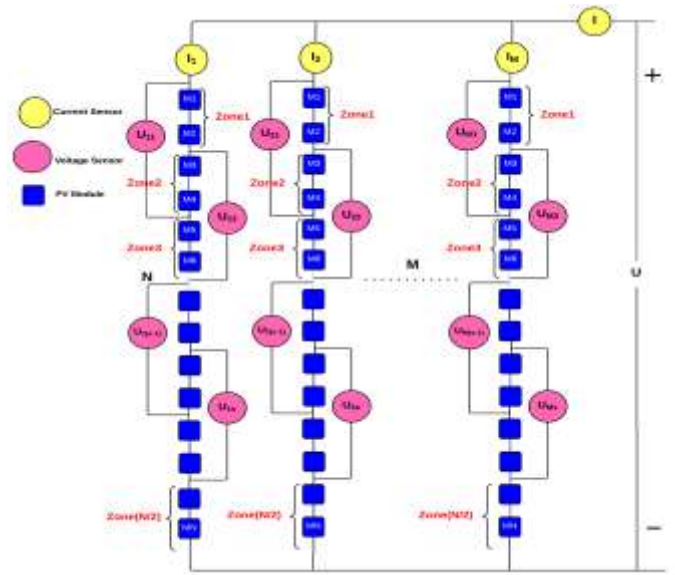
I

$I_1$ $I_2$ $I_M$

+

Current Sensor

Voltage Sensor

PV Module

M1 M2 Zone1 $U_{11}$

M3 M4 Zone2 $U_{12}$

M5 M6 Zone3

M1 M2 Zone1 $U_{21}$

M3 M4 Zone2 $U_{22}$

M5 M6 Zone3

M1 M2 Zone1 $U_{M1}$

M3 M4 Zone2 $U_{M2}$

M5 M6 Zone3

N

M

U

$U_{1(n-1)}$ $U_{1n}$

$U_{2(n-1)}$ $U_{2n}$

$U_{M(n-1)}$ $U_{Mn}$

Zone(N/2) MN

Zone(N/2) MN

Zone(N/2) MN

−